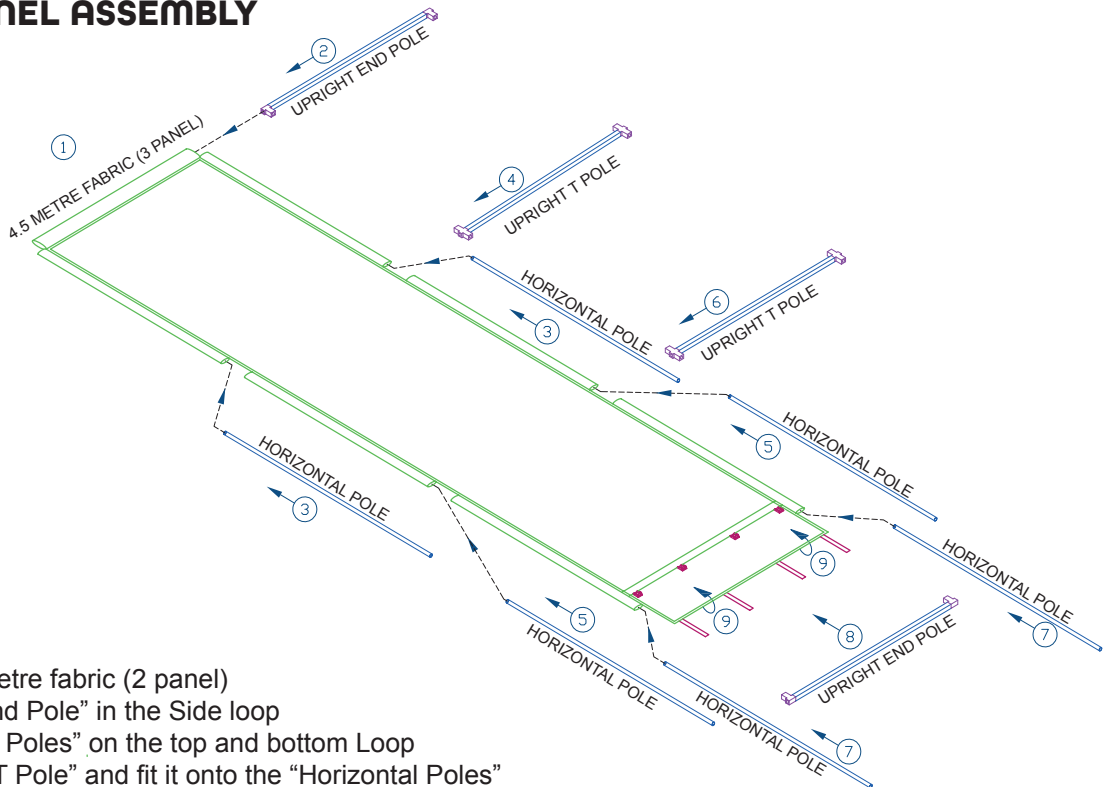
NEL ASSEMBLY

1
4.5 METRE FABRIC (3 PANEL)

2
UPRIGHT END POLE

4
UPRIGHT T POLE

HORIZONTAL POLE
3

6
UPRIGHT T POLE

HORIZONTAL POLE
5

HORIZONTAL POLE
3

9

9

HORIZONTAL POLE
7

8
UPRIGHT END POLE

5
HORIZONTAL POLE

HORIZONTAL POLE
7

etre fabric (2 panel)
nd Pole" in the Side loop
Poles" on the top and bottom Loop
T Pole" and fit it onto the "Horizontal Poles"